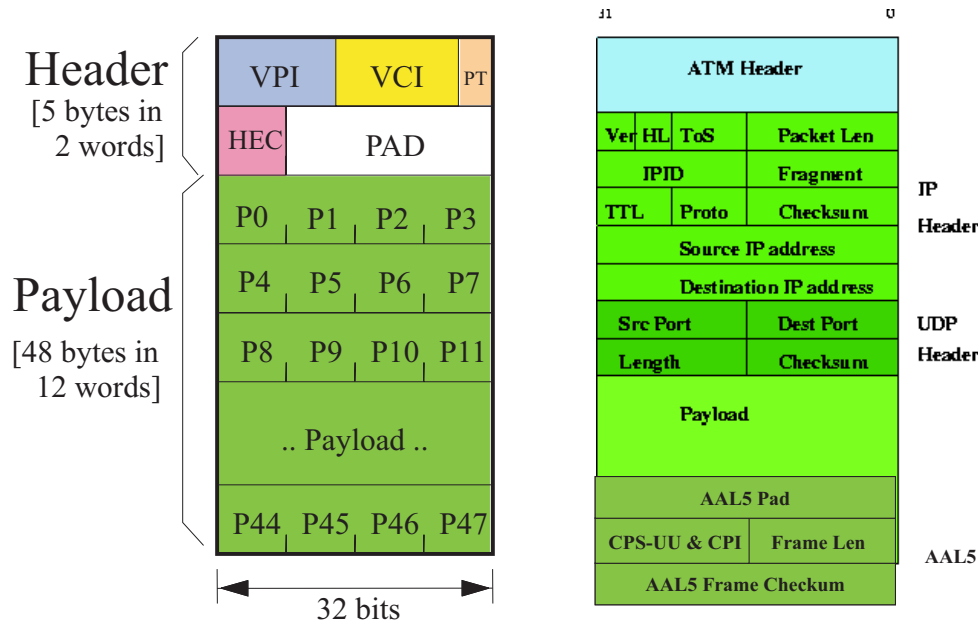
Header
[5 bytes in 2 words]

Payload
[48 bytes in 12 words]

| VPI | VCI | PT |
|---|---|---|
| HEC | PAD | |

P0 P1 P2 P3
P4 P5 P6 P7
P8 P9 P10 P11
.. Payload ..
P44 P45 P46 P47

32 bits

31 0

ATM Header

| Ver | HL | ToS | Packet Len |
|---|---|---|---|
| IPID | | | Fragment |
| TTL | Proto | | Checksum |

Source IP address
Destination IP address

| Src Port | Dest Port |
|---|---|
| Length | Checksum |

IP Header
UDP Header

Payload

AAL5 Pad

| CPS-UU & CPI | Frame Len |
|---|---|

AAL5 Frame Checkum

AAL5